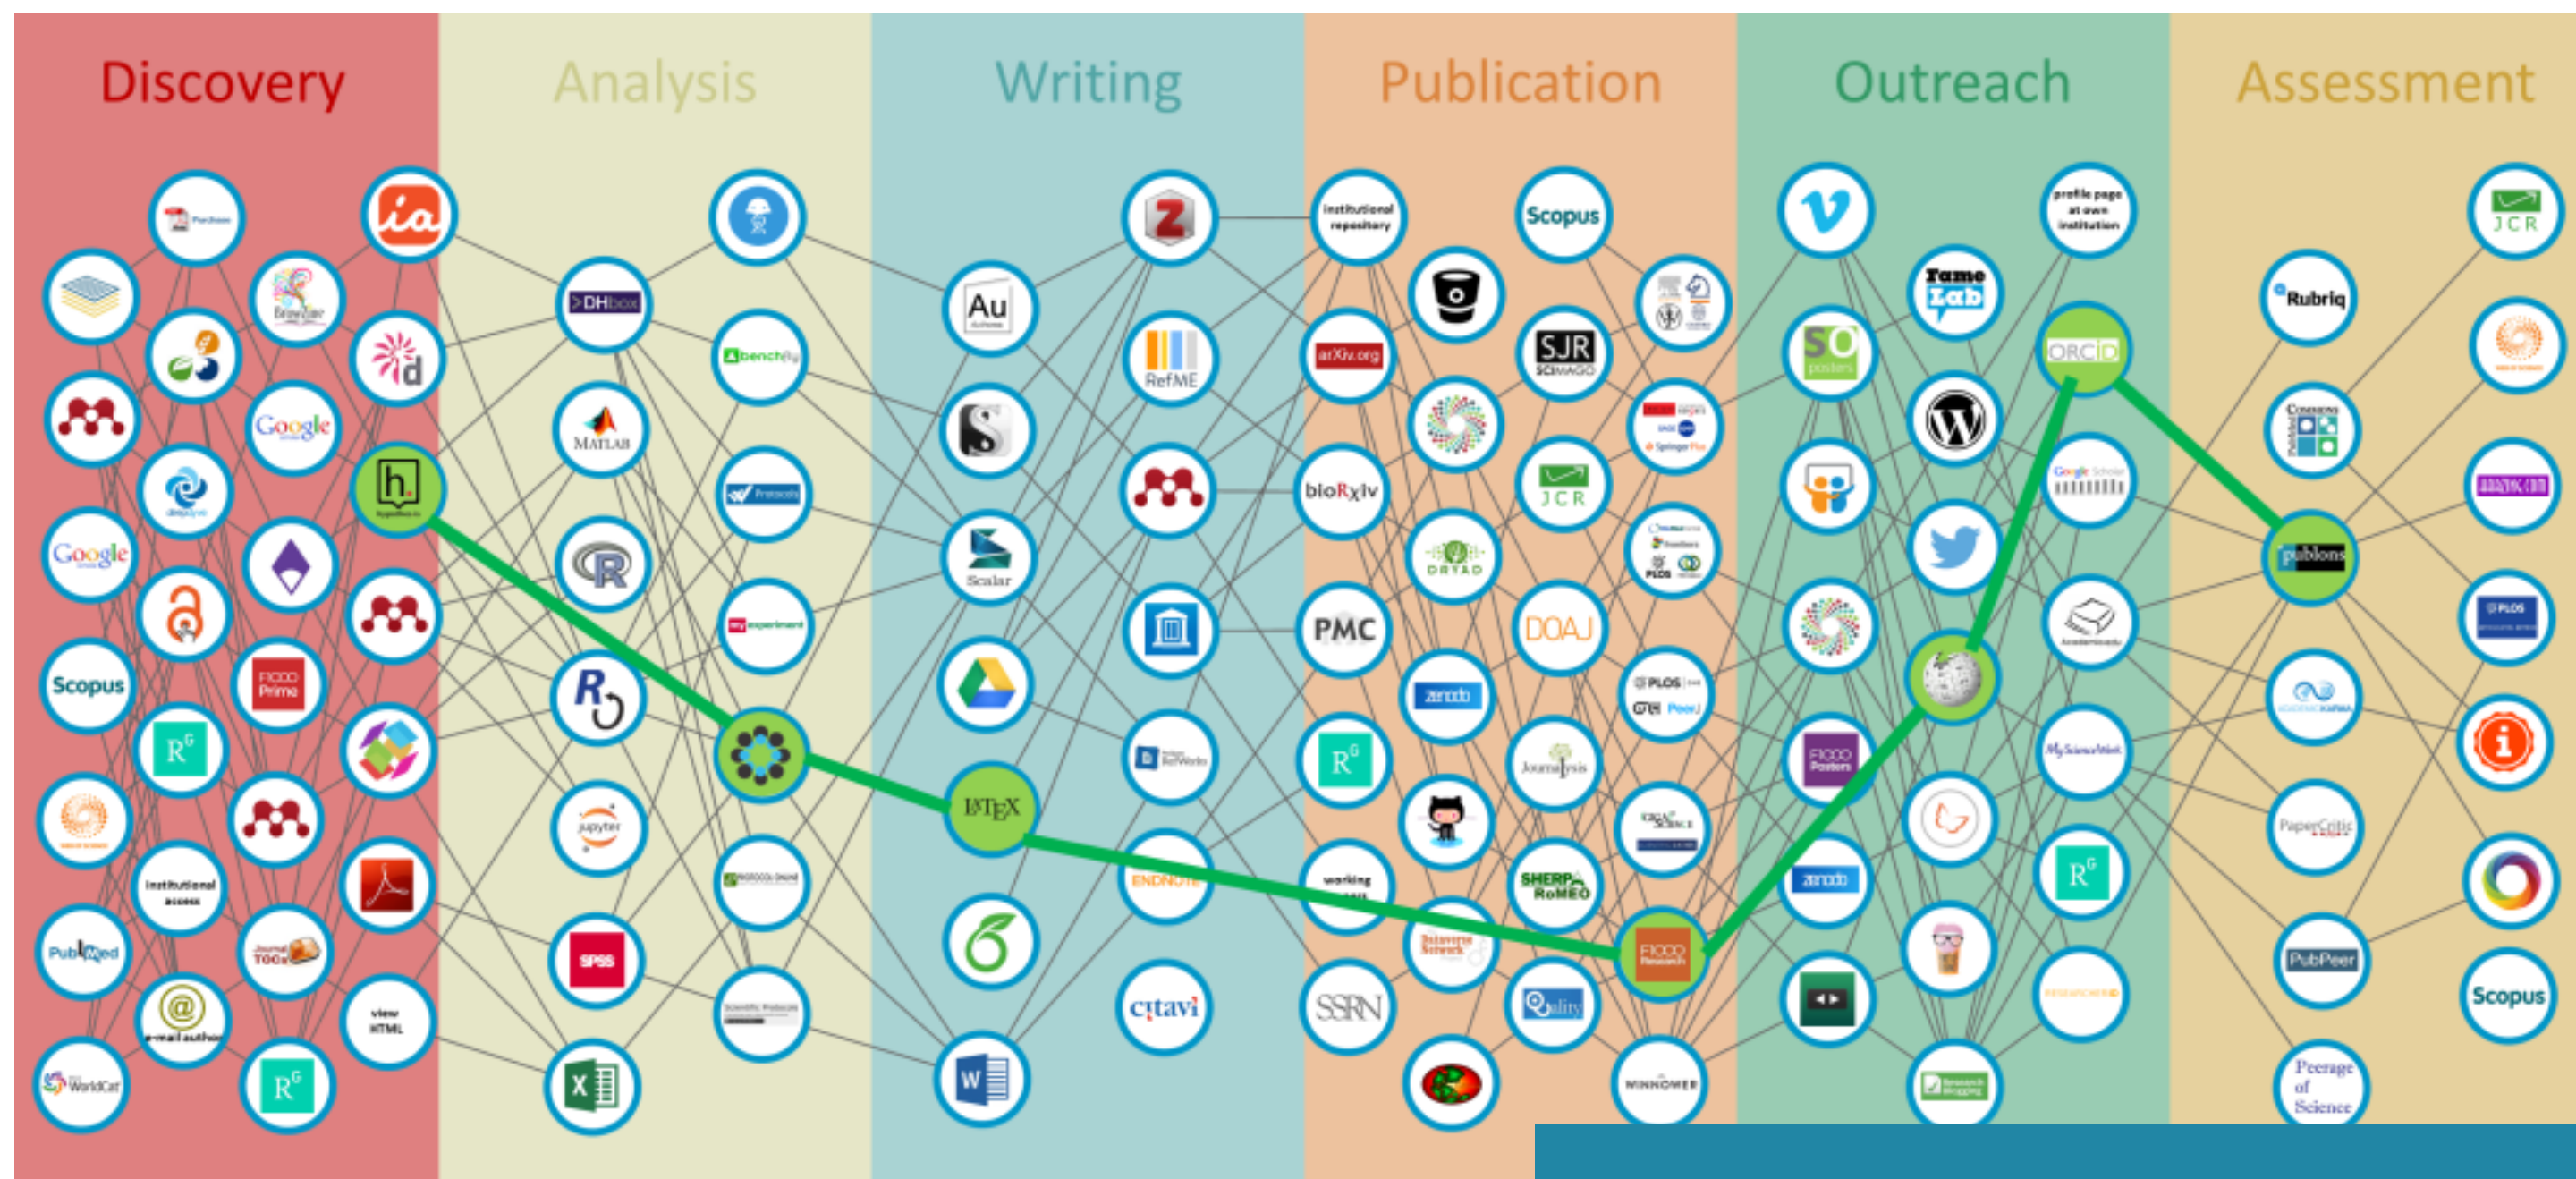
Discovery

Analysis

Writing

Publication

Outreach

Assessment

ia

DHbox

Au

Z

institutional repository

Scopus

profile page at own institution

JCR

benchling

RefME

arXiv.org

SJR SCImago

Fame Lab

Rubriq

Google

h.

MATLAB

Protocols

Scalar

bioRxiv

JCR

ORCID

Google

R

myexperiment

PMC

DOAJ

publons

Scopus

F1000 Prime

LaTeX

zenodo

PLOS

R^G

R^G

jupyter

R^G

F1000 Posters

institutional access

ENDNOTE

working

SHERPA RoMEO

R^G

PaperCritic

PubMed

SPSS

F1000 Research

zenodo

PubPeer

e-mail author

view HTML

citavi

SSRN

Scopus

WorldCat

R^G

W

WINNOWER

Peerage of Science